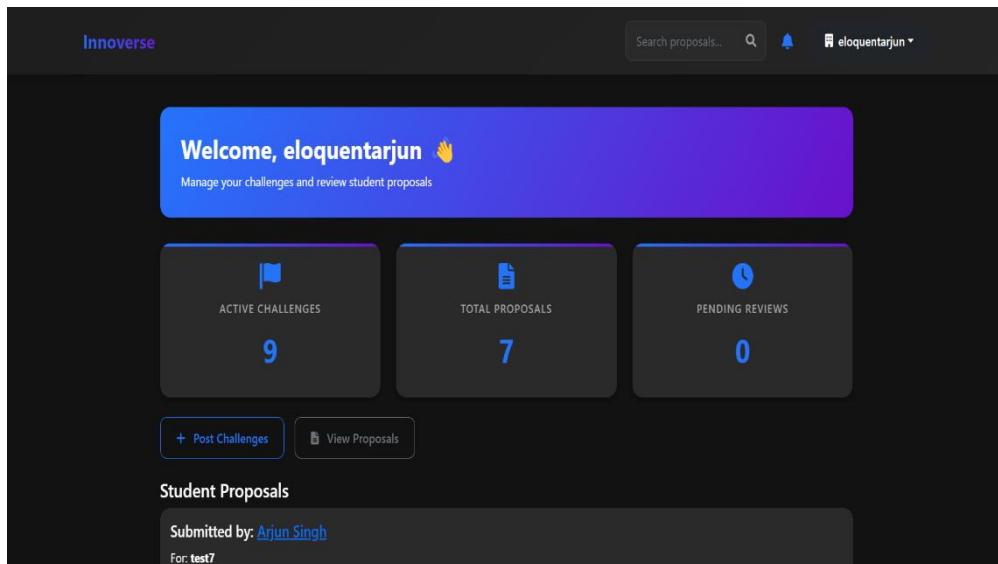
Innoverse

Search proposals...

eloquentarjun

Welcome, eloquentarjun 👋

Manage your challenges and review student proposals

ACTIVE CHALLENGES

9

TOTAL PROPOSALS

7

PENDING REVIEWS

0

+ Post Challenges

View Proposals

Student Proposals

Submitted by: Arjun Singh

For: test7